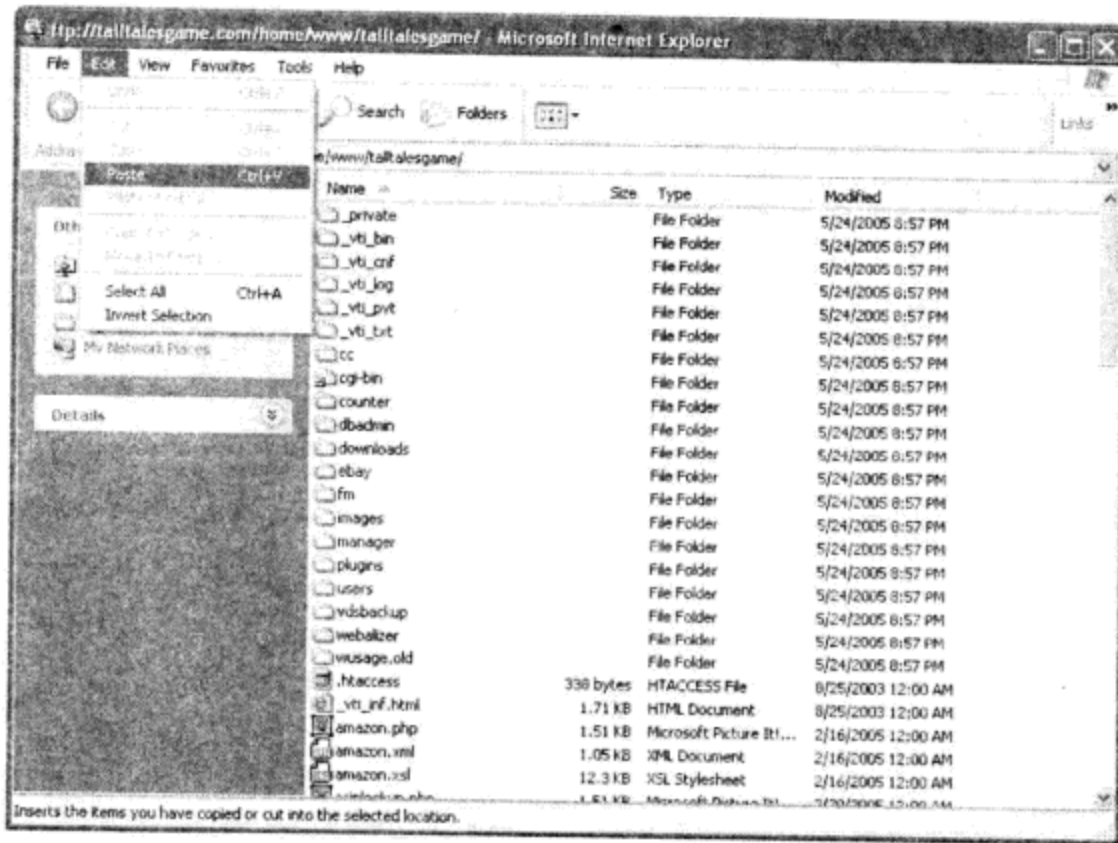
ftp://talltalesgame.com/home/www/talltalesgame/ - Microsoft Internet Explorer

File Edit View Favorites Tools Help

Search Folders

Links

Address e/www/talltalesgame/

Paste Ctrl+V

Select All Ctrl+A
Invert Selection

My Network Places

Details

| Name | Size | Type | Modified |
|---|---|---|---|
| _private | | File Folder | 5/24/2005 8:57 PM |
| _vti_bin | | File Folder | 5/24/2005 8:57 PM |
| _vti_cnf | | File Folder | 5/24/2005 8:57 PM |
| _vti_log | | File Folder | 5/24/2005 8:57 PM |
| _vti_pvt | | File Folder | 5/24/2005 8:57 PM |
| _vti_txt | | File Folder | 5/24/2005 8:57 PM |
| cc | | File Folder | 5/24/2005 8:57 PM |
| cgi-bin | | File Folder | 5/24/2005 8:57 PM |
| counter | | File Folder | 5/24/2005 8:57 PM |
| dbadmin | | File Folder | 5/24/2005 8:57 PM |
| downloads | | File Folder | 5/24/2005 8:57 PM |
| ebay | | File Folder | 5/24/2005 8:57 PM |
| fm | | File Folder | 5/24/2005 8:57 PM |
| images | | File Folder | 5/24/2005 8:57 PM |
| manager | | File Folder | 5/24/2005 8:57 PM |
| plugins | | File Folder | 5/24/2005 8:57 PM |
| users | | File Folder | 5/24/2005 8:57 PM |
| vdsbackup | | File Folder | 5/24/2005 8:57 PM |
| webalizer | | File Folder | 5/24/2005 8:57 PM |
| wusage.old | | File Folder | 5/24/2005 8:57 PM |
| .htaccess | 338 bytes | HTACCESS File | 8/25/2003 12:00 AM |
| _vti_inf.html | 1.71 KB | HTML Document | 8/25/2003 12:00 AM |
| amazon.php | 1.51 KB | Microsoft Picture It!... | 2/16/2005 12:00 AM |
| amazon.xml | 1.05 KB | XML Document | 2/16/2005 12:00 AM |
| amazon.xsl | 12.3 KB | XSL Stylesheet | 2/16/2005 12:00 AM |
| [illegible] | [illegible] | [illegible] | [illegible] |

Inserts the items you have copied or cut into the selected location.